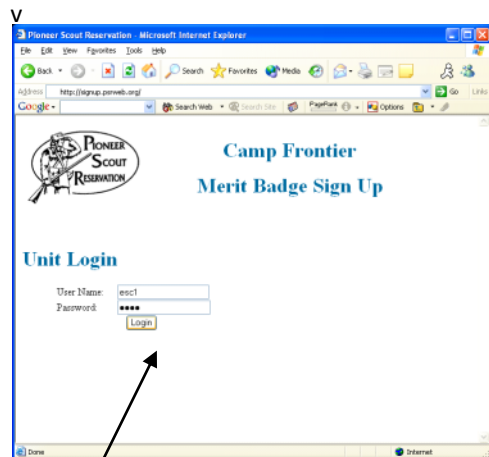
v

Pioneer Scout Reservation - Microsoft Internet Explorer

File Edit View Favorites Tools Help

Back Search Favorites Media

Address http://signup.psrweb.org/ Go Links

Google Search Web Search Site PageRank Options

PIONEER SCOUT RESERVATION

Camp Frontier

Merit Badge Sign Up

Unit Login

User Name: esc1

Password: ●●●●

Login

Done Internet